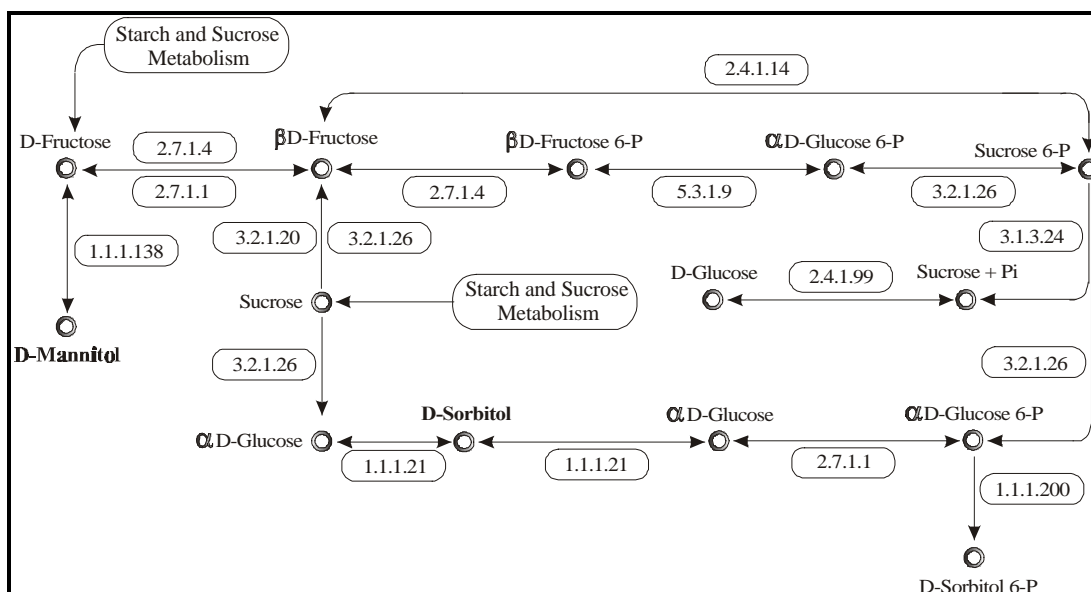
Starch and Sucrose Metabolism

2.4.1.14

D-Fructose

2.7.1.4

2.7.1.1

$\beta$D-Fructose

$\beta$D-Fructose 6-P

2.7.1.4

$\alpha$D-Glucose 6-P

5.3.1.9

Sucrose 6-P

3.2.1.26

1.1.1.138

3.2.1.20

3.2.1.26

3.1.3.24

D-Glucose

2.4.1.99

Sucrose + Pi

Sucrose

Starch and Sucrose Metabolism

D-Mannitol

3.2.1.26

3.2.1.26

D-Sorbitol

$\alpha$D-Glucose

$\alpha$D-Glucose 6-P

$\alpha$D-Glucose

1.1.1.21

1.1.1.21

2.7.1.1

1.1.1.200

D-Sorbitol 6-P